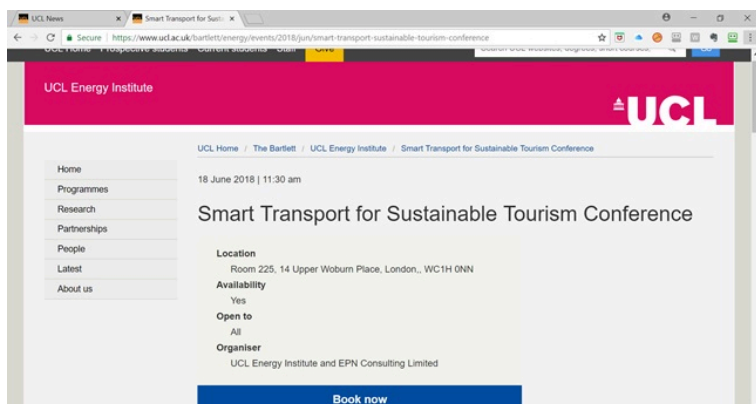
UCL News
Smart Transport for Sust

Secure | https://www.ucl.ac.uk/bartlett/energy/events/2018/jun/smart-transport-sustainable-tourism-conference

UCL Home Prospective students Current students Staff Give

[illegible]

UCL Energy Institute

UCL

UCL Home / The Bartlett / UCL Energy Institute / Smart Transport for Sustainable Tourism Conference

Home
Programmes
Research
Partnerships
People
Latest
About us

18 June 2018 | 11:30 am

Smart Transport for Sustainable Tourism Conference

Location
Room 225, 14 Upper Woburn Place, London,, WC1H 0NN
Availability
Yes
Open to
All
Organiser
UCL Energy Institute and EPN Consulting Limited

Book now